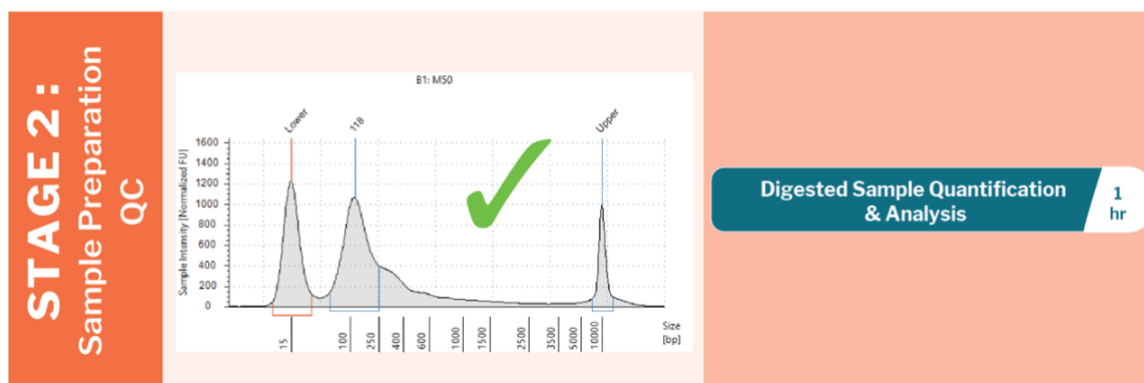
STAGE 2:
Sample Preparation QC

B1: M50

Lower
118
Upper

Sample Intensity [Normalized FU]

1600
1400
1200
1000
800
600
400
200
0

15
100
250
400
600
1000
1500
2500
3500
5000
10000

Size
[bp]

Digested Sample Quantification & Analysis

1 hr